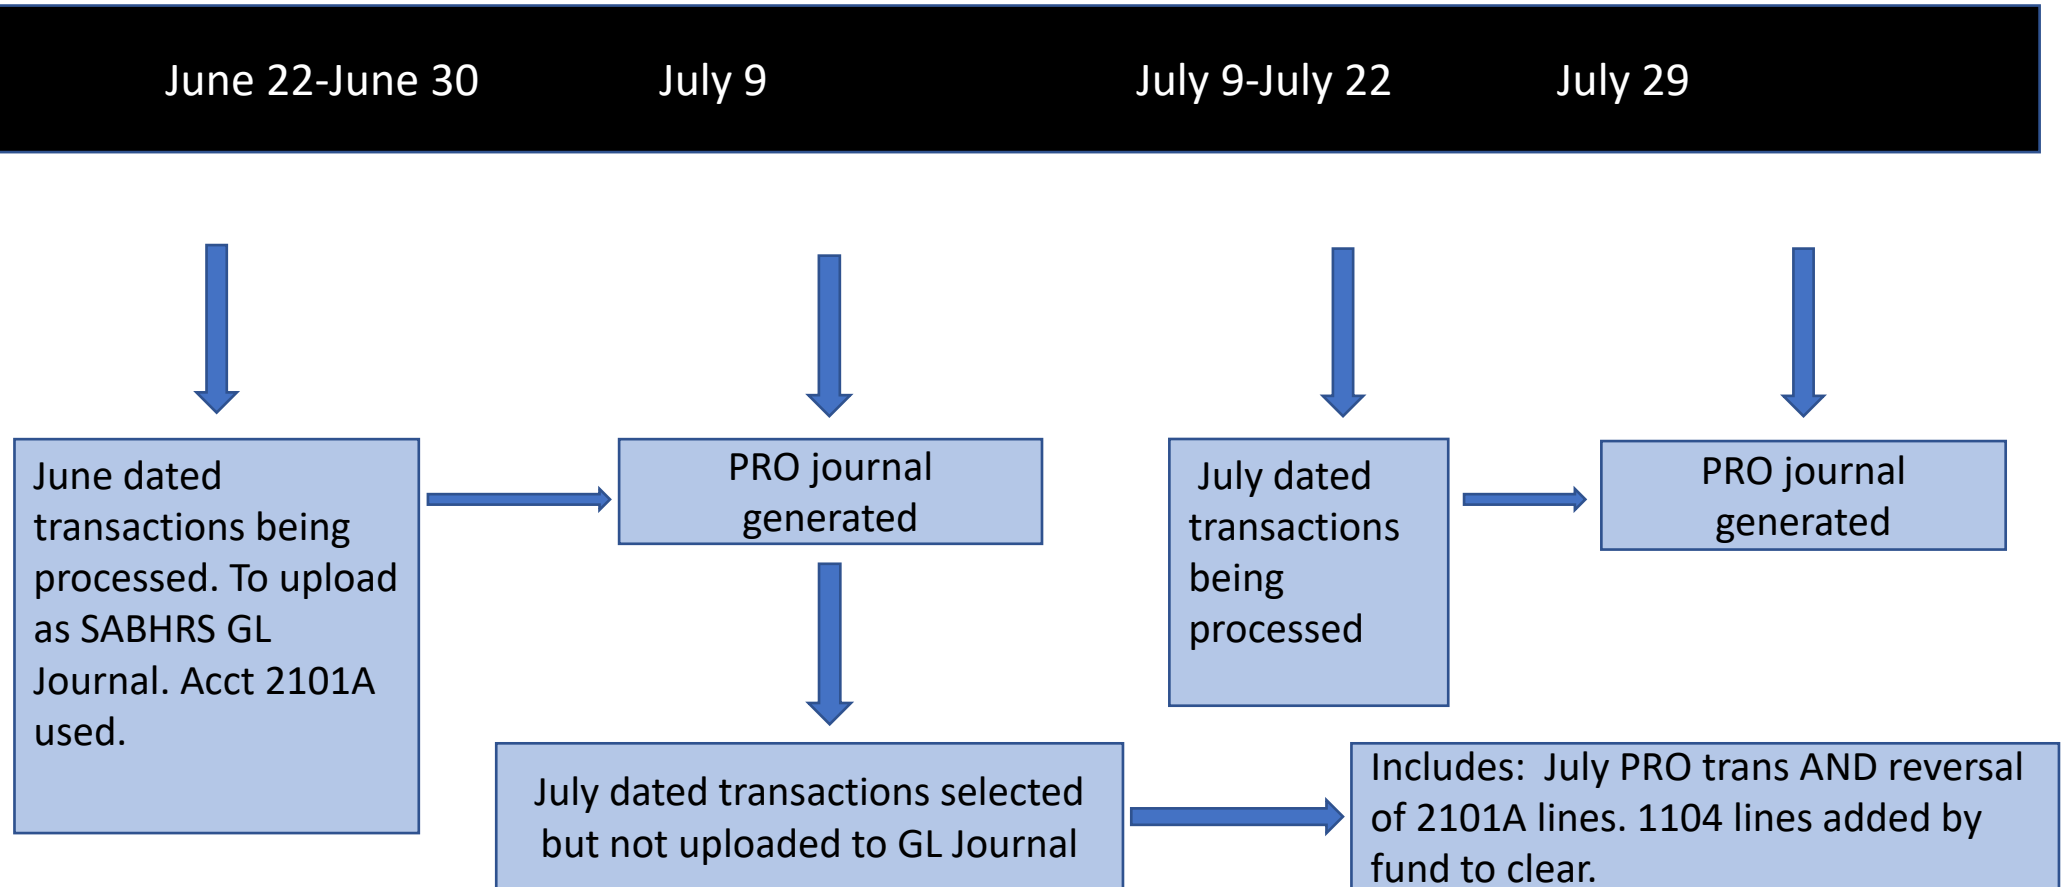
June 22-June 30

July 9

July 9-July 22

July 29

June dated transactions being processed. To upload as SABHRS GL Journal. Acct 2101A used.

PRO journal generated

July dated transactions being processed

PRO journal generated

July dated transactions selected but not uploaded to GL Journal

Includes: July PRO trans AND reversal of 2101A lines. 1104 lines added by fund to clear.